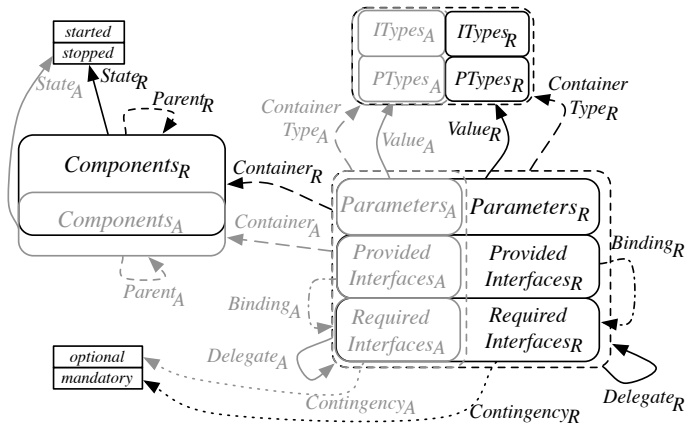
started
stopped

$State_A$
$State_R$
$Parent_R$

$ITypes_A$
$ITypes_R$
$PTypes_A$
$PTypes_R$

Container $Type_A$
$Value_A$
$Value_R$
Container $Type_R$

$Components_R$
$Container_R$
$Components_A$
$Container_A$

$Parameters_A$
$Parameters_R$
Provided $Interfaces_A$
Provided $Interfaces_R$
$Binding_R$
$Parent_A$
$Binding_A$
Required $Interfaces_A$
Required $Interfaces_R$

optional
mandatory

$Delegate_A$
$Contingency_A$
$Contingency_R$
$Delegate_R$